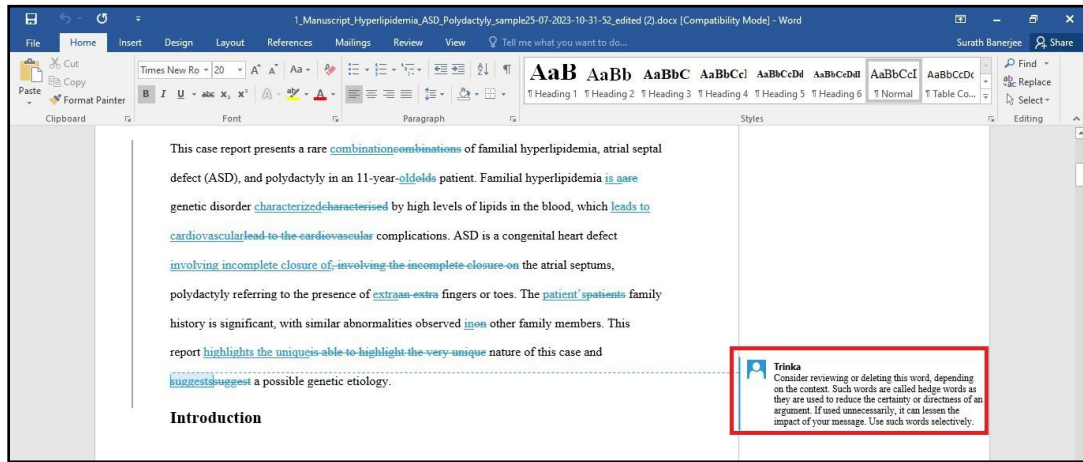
1_Manuscript_Hyperlipidemia_ASD_Polydactyly_sample25-07-2023-10-31-52_edited (2).docx [Compatibility Mode] - Word

Surath Banerjee Share

File Home Insert Design Layout References Mailings Review View Tell me what you want to do...

Cut
Copy
Paste
Format Painter
Clipboard

Times New Ro 20
Font

Paragraph

AaB AaBb AaBbC AaBbCcI AaBbCcDd AaBbCcDdI AaBbCcI AaBbCcDc
¶ Heading 1 ¶ Heading 2 ¶ Heading 3 ¶ Heading 4 ¶ Heading 5 ¶ Heading 6 ¶ Normal ¶ Table Co...
Styles

Find
Replace
Select
Editing

This case report presents a rare combinationcombinations of familial hyperlipidemia, atrial septal defect (ASD), and polydactyly in an 11-year-oldolds patient. Familial hyperlipidemia is aare genetic disorder characterizedcharacterised by high levels of lipids in the blood, which leads to cardiovascularlead to the cardiovascular complications. ASD is a congenital heart defect involving incomplete closure of, involving the incomplete closure on the atrial septums, polydactyly referring to the presence of extraan extra fingers or toes. The patient'spatients family history is significant, with similar abnormalities observed inon other family members. This report highlights the uniqueis able to highlight the very unique nature of this case and suggestssuggest a possible genetic etiology.

Introduction

Trinka
Consider reviewing or deleting this word, depending on the context. Such words are called hedge words as they are used to reduce the certainty or directness of an argument. If used unnecessarily, it can lessen the impact of your message. Use such words selectively.